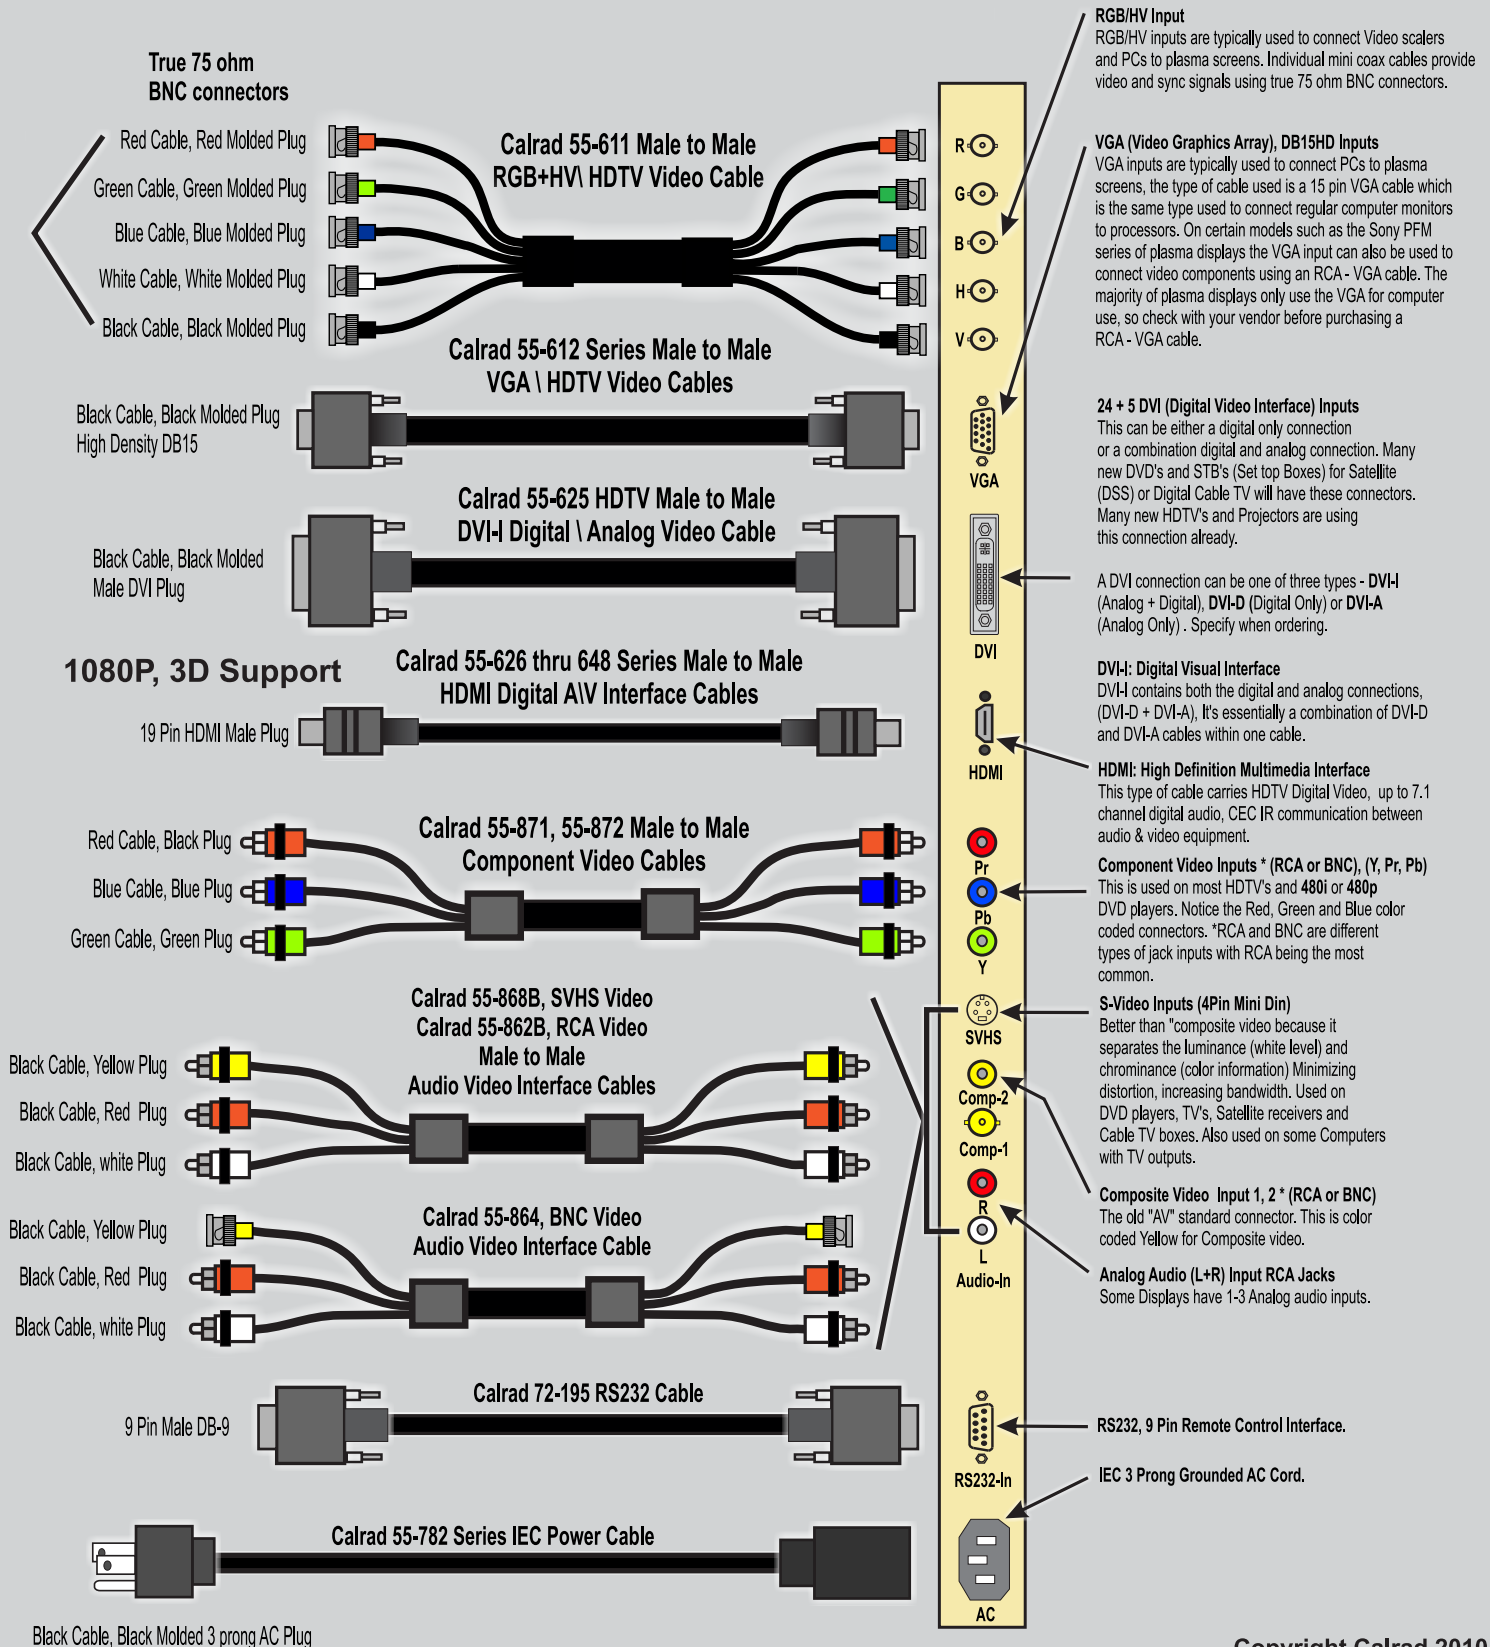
True 75 ohm
BNC connectors

Red Cable, Red Molded Plug
Green Cable, Green Molded Plug
Blue Cable, Blue Molded Plug
White Cable, White Molded Plug
Black Cable, Black Molded Plug

Calrad 55-611 Male to Male
RGB+HV\ HDTV Video Cable

Calrad 55-612 Series Male to Male
VGA \ HDTV Video Cables

Black Cable, Black Molded Plug
High Density DB15

Calrad 55-625 HDTV Male to Male
DVI-I Digital \ Analog Video Cable

Black Cable, Black Molded
Male DVI Plug

1080P, 3D Support

Calrad 55-626 thru 648 Series Male to Male
HDMI Digital A\V Interface Cables

19 Pin HDMI Male Plug

Calrad 55-871, 55-872 Male to Male
Component Video Cables

Red Cable, Black Plug
Blue Cable, Blue Plug
Green Cable, Green Plug

Calrad 55-868B, SVHS Video
Calrad 55-862B, RCA Video
Male to Male
Audio Video Interface Cables

Black Cable, Yellow Plug
Black Cable, Red Plug
Black Cable, white Plug

Calrad 55-864, BNC Video
Audio Video Interface Cable

Black Cable, Yellow Plug
Black Cable, Red Plug
Black Cable, white Plug

Calrad 72-195 RS232 Cable

9 Pin Male DB-9

Calrad 55-782 Series IEC Power Cable

Black Cable, Black Molded 3 prong AC Plug

R
G
B
H
V
VGA
DVI
HDMI
Pr
Pb
Y
SVHS
Comp-2
Comp-1
R
L
Audio-In
RS232-In
AC

RGB/HV Input
RGB/HV inputs are typically used to connect Video scalers and PCs to plasma screens. Individual mini coax cables provide video and sync signals using true 75 ohm BNC connectors.

VGA (Video Graphics Array), DB15HD Inputs
VGA inputs are typically used to connect PCs to plasma screens, the type of cable used is a 15 pin VGA cable which is the same type used to connect regular computer monitors to processors. On certain models such as the Sony PFM series of plasma displays the VGA input can also be used to connect video components using an RCA - VGA cable. The majority of plasma displays only use the VGA for computer use, so check with your vendor before purchasing a RCA - VGA cable.

24 + 5 DVI (Digital Video Interface) Inputs
This can be either a digital only connection or a combination digital and analog connection. Many new DVD's and STB's (Set top Boxes) for Satellite (DSS) or Digital Cable TV will have these connectors. Many new HDTV's and Projectors are using this connection already.

A DVI connection can be one of three types - DVI-I (Analog + Digital), DVI-D (Digital Only) or DVI-A (Analog Only) . Specify when ordering.

DVI-I: Digital Visual Interface
DVI-I contains both the digital and analog connections, (DVI-D + DVI-A), It's essentially a combination of DVI-D and DVI-A cables within one cable.

HDMI: High Definition Multimedia Interface
This type of cable carries HDTV Digital Video, up to 7.1 channel digital audio, CEC IR communication between audio & video equipment.

Component Video Inputs * (RCA or BNC), (Y, Pr, Pb)
This is used on most HDTV's and 480i or 480p DVD players. Notice the Red, Green and Blue color coded connectors. *RCA and BNC are different types of jack inputs with RCA being the most common.

S-Video Inputs (4Pin Mini Din)
Better than "composite video because it separates the luminance (white level) and chrominance (color information) Minimizing distortion, increasing bandwidth. Used on DVD players, TV's, Satellite receivers and Cable TV boxes. Also used on some Computers with TV outputs.

Composite Video Input 1, 2 * (RCA or BNC)
The old "AV" standard connector. This is color coded Yellow for Composite video.

Analog Audio (L+R) Input RCA Jacks
Some Displays have 1-3 Analog audio inputs.

RS232, 9 Pin Remote Control Interface.

IEC 3 Prong Grounded AC Cord.

Copyright Calrad 2010